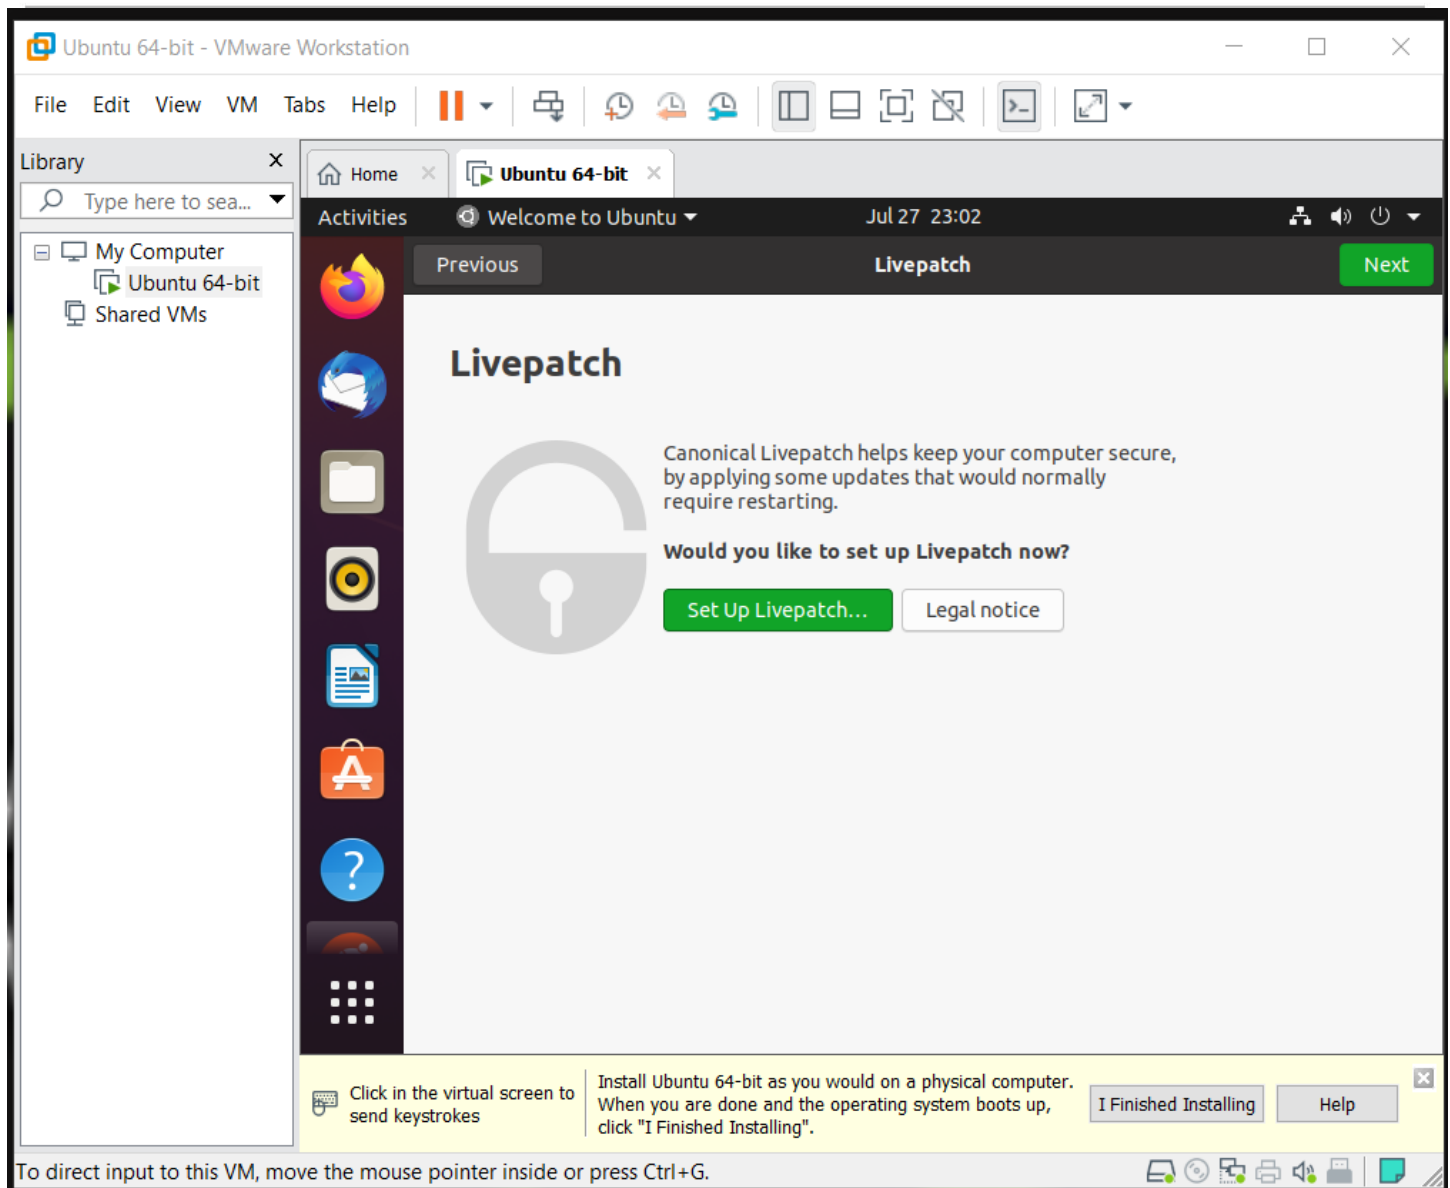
Ubuntu 64-bit - VMware Workstation

File Edit View VM Tabs Help

Library

Type here to sea...

My Computer

Ubuntu 64-bit

Shared VMs

Home

Ubuntu 64-bit

Activities

Welcome to Ubuntu

Jul 27 23:02

Previous

Livepatch

Next

Livepatch

Canonical Livepatch helps keep your computer secure, by applying some updates that would normally require restarting.

Would you like to set up Livepatch now?

Set Up Livepatch...

Legal notice

Click in the virtual screen to send keystrokes

Install Ubuntu 64-bit as you would on a physical computer. When you are done and the operating system boots up, click "I Finished Installing".

I Finished Installing

Help

To direct input to this VM, move the mouse pointer inside or press Ctrl+G.